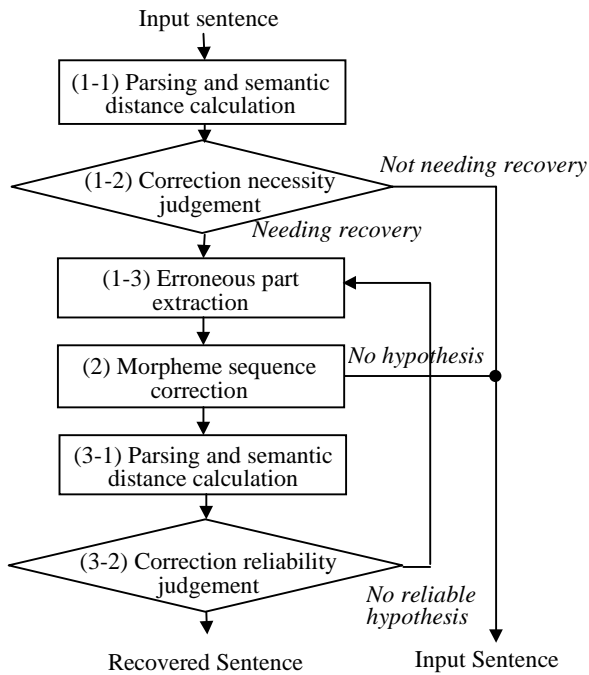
Input sentence

(1-1) Parsing and semantic distance calculation

(1-2) Correction necessity judgement

Not needing recovery

Needing recovery

(1-3) Erroneous part extraction

(2) Morpheme sequence correction

No hypothesis

(3-1) Parsing and semantic distance calculation

(3-2) Correction reliability judgement

No reliable hypothesis

Recovered Sentence

Input Sentence